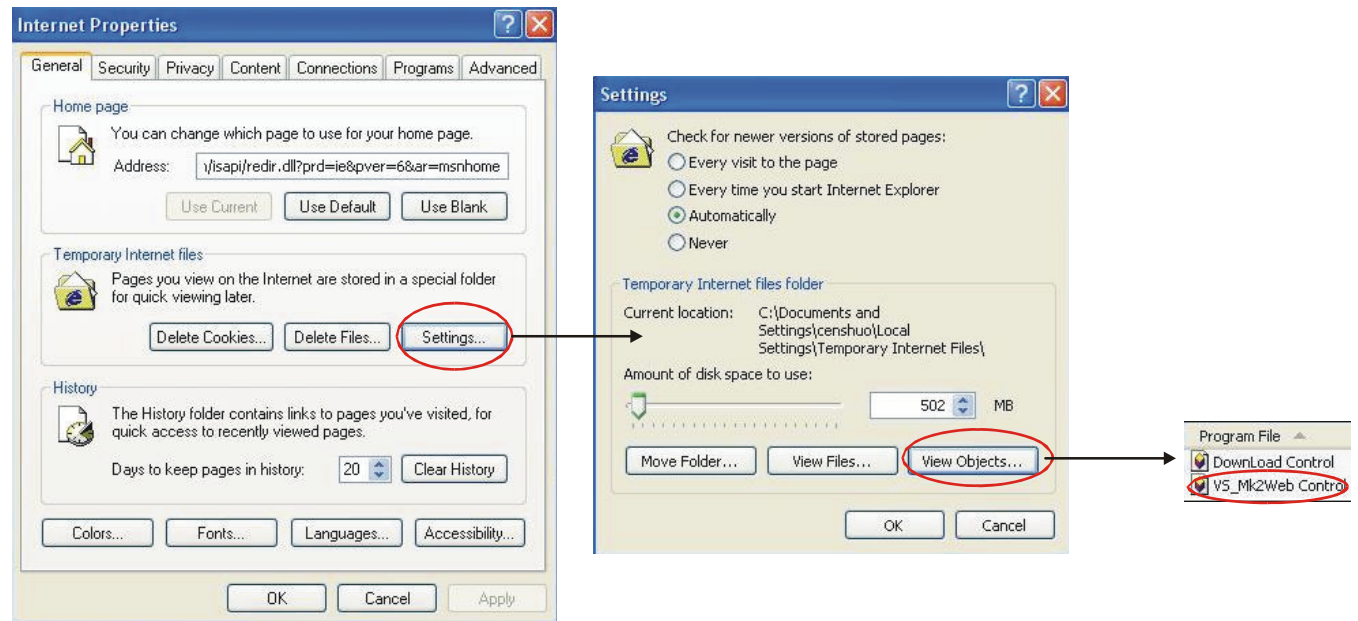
Internet Properties

General | Security | Privacy | Content | Connections | Programs | Advanced

Home page

You can change which page to use for your home page.

Address: ı/isapi/redir.dll?prd=ie&pver=6&ar=msnhome

Use Current | Use Default | Use Blank

Temporary Internet files

Pages you view on the Internet are stored in a special folder for quick viewing later.

Delete Cookies... | Delete Files... | Settings...

History

The History folder contains links to pages you've visited, for quick access to recently viewed pages.

Days to keep pages in history: 20 | Clear History

Colors... | Fonts... | Languages... | Accessibility...

OK | Cancel | Apply

Settings

Check for newer versions of stored pages:

Every visit to the page

Every time you start Internet Explorer

Automatically

Never

Temporary Internet files folder

Current location: C:\Documents and Settings\censhuo\Local Settings\Temporary Internet Files\

Amount of disk space to use:

502 MB

Move Folder... | View Files... | View Objects...

OK | Cancel

Program File

DownLoad Control

VS_Mk2Web Control